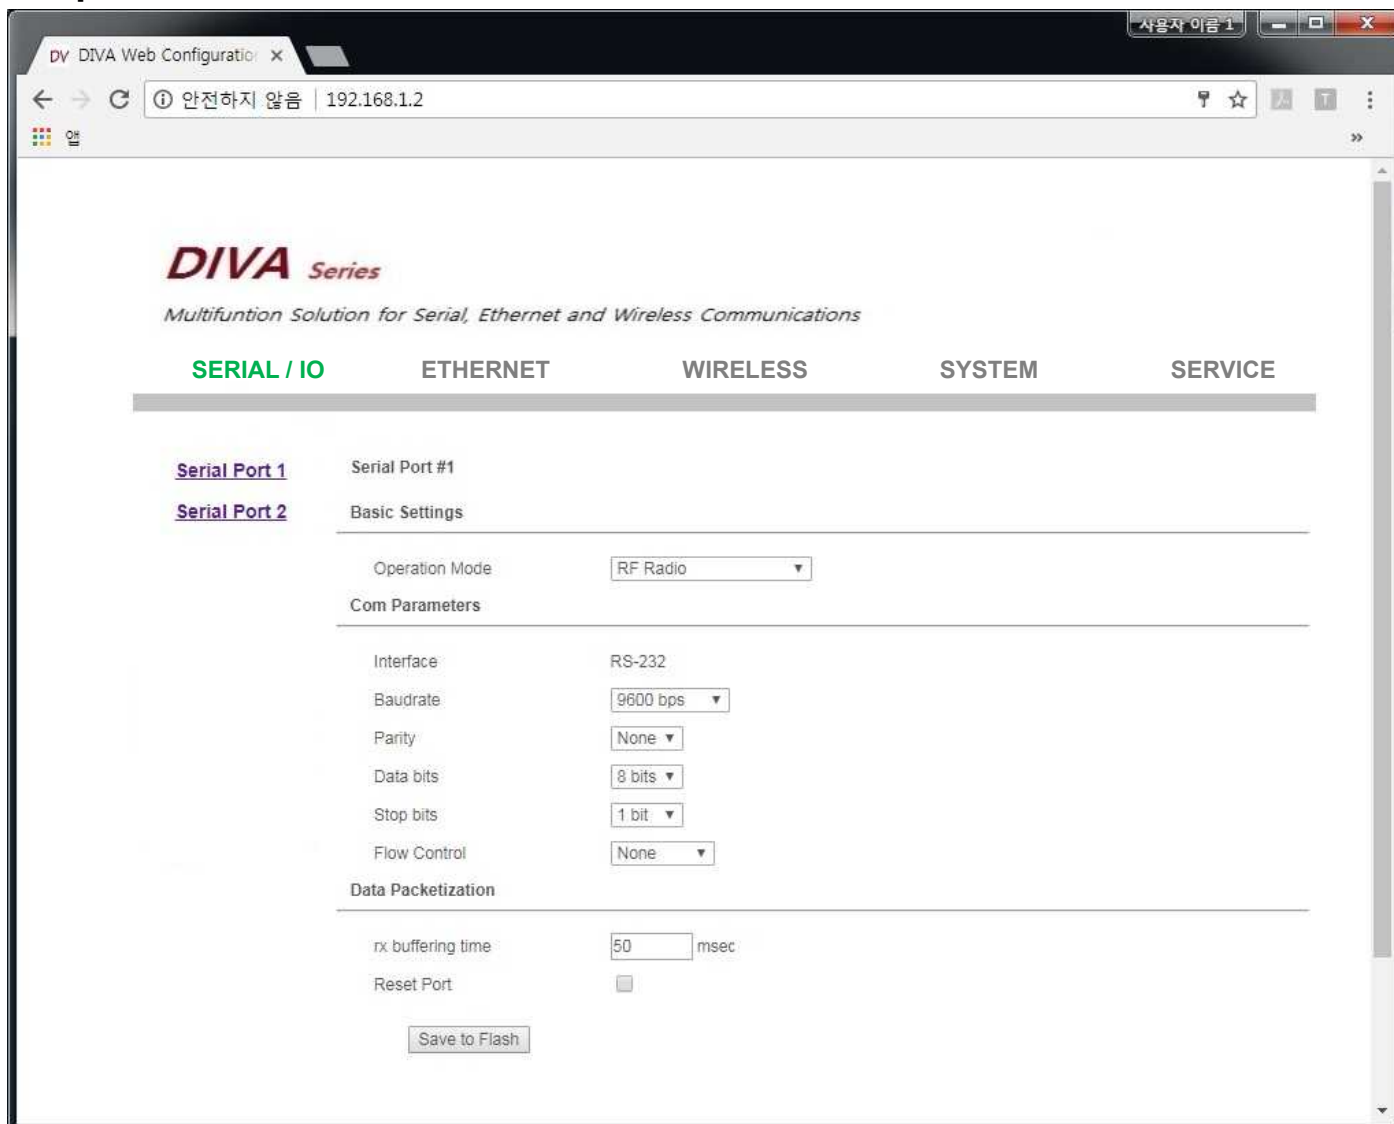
사용자 이름 1

DV DIVA Web Configuratio ×

안전하지 않음 | 192.168.1.2

앱

DIVA Series

Multifuntion Solution for Serial, Ethernet and Wireless Communications

SERIAL / IO ETHERNET WIRELESS SYSTEM SERVICE

Serial Port 1
Serial Port 2

Serial Port #1

Basic Settings

| | |
|---|---|
| Operation Mode | RF Radio |

Com Parameters

| | |
|---|---|
| Interface | RS-232 |
| Baudrate | 9600 bps |
| Parity | None |
| Data bits | 8 bits |
| Stop bits | 1 bit |
| Flow Control | None |

Data Packetization

| | |
|---|---|
| rx buffering time | 50 msec |
| Reset Port | |

Save to Flash